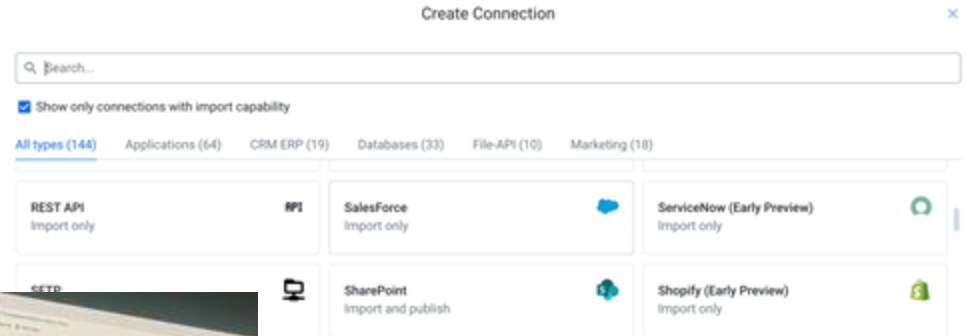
Create Connection

×

Search...

Show only connections with import capability

All types (144) Applications (64) CRM ERP (19) Databases (33) File-API (10) Marketing (18)

REST API
Import only

API

SalesForce
Import only

ServiceNow (Early Preview)
Import only

SFTP

SharePoint
Import and publish

Shopify (Early Preview)
Import only